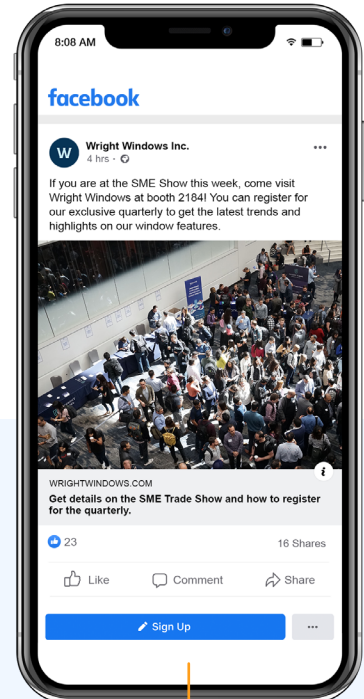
8:08 AM

facebook

W

Wright Windows Inc.

4 hrs ·

...

If you are at the SME Show this week, come visit Wright Windows at booth 2184! You can register for our exclusive quarterly to get the latest trends and highlights on our window features.

i

WRIGHTWINDOWS.COM

Get details on the SME Trade Show and how to register for the quarterly.

23

16 Shares

Like

Comment

Share

Sign Up

...